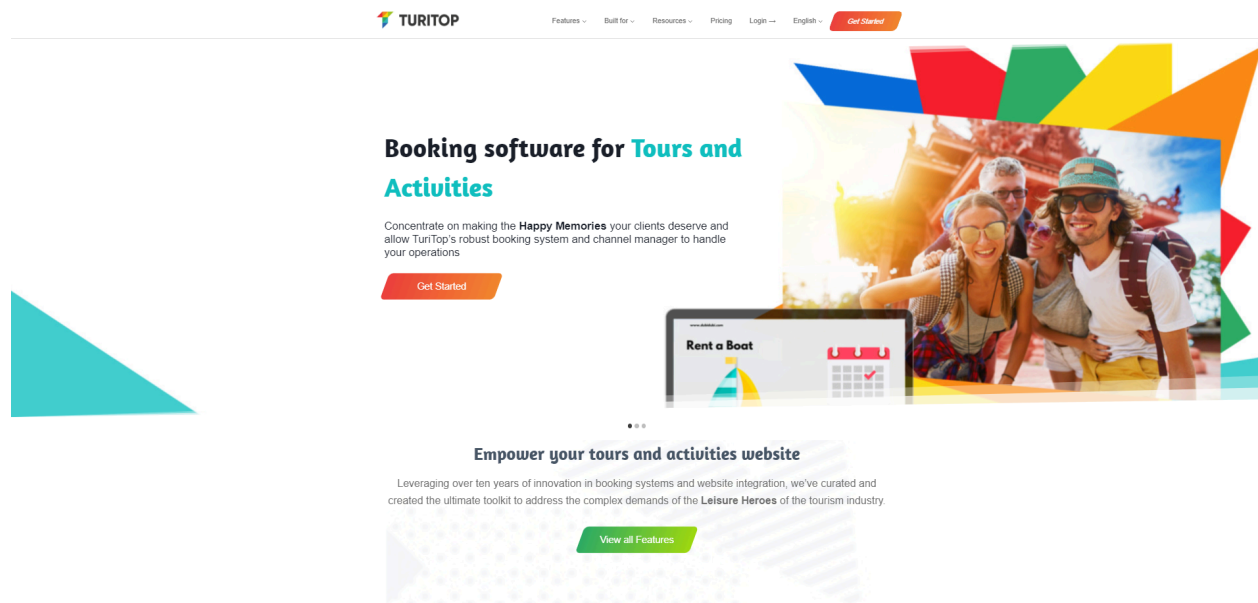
TURITOP

Features Built for Resources Pricing Login → English Get Started

Booking software for Tours and Activities

Concentrate on making the Happy Memories your clients deserve and allow TuriTop's robust booking system and channel manager to handle your operations

Get Started

Rent a Boat

Empower your tours and activities website

Leveraging over ten years of innovation in booking systems and website integration, we've curated and created the ultimate toolkit to address the complex demands of the Leisure Heroes of the tourism industry.

View all Features